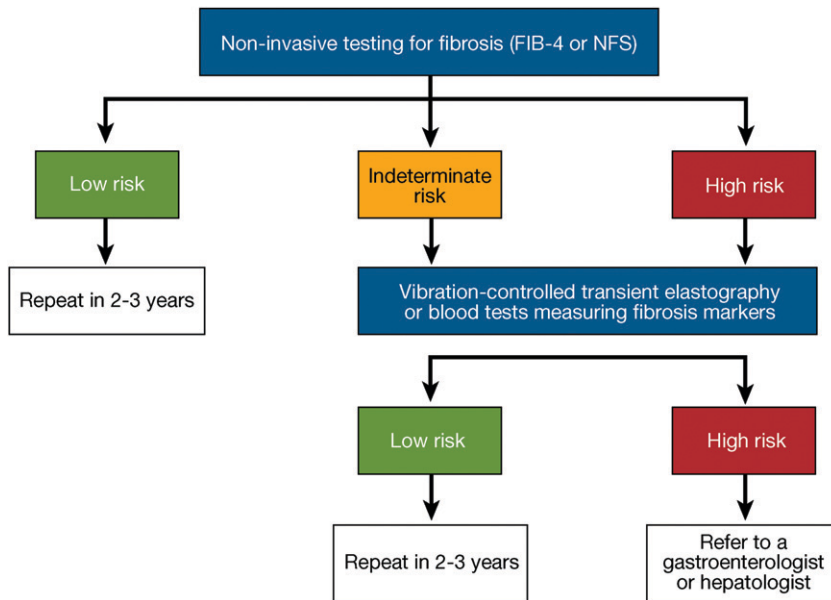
Non-invasive testing for fibrosis (FIB-4 or NFS)

Low risk

Indeterminate risk

High risk

Repeat in 2-3 years

Vibration-controlled transient elastography or blood tests measuring fibrosis markers

Low risk

High risk

Repeat in 2-3 years

Refer to a gastroenterologist or hepatologist